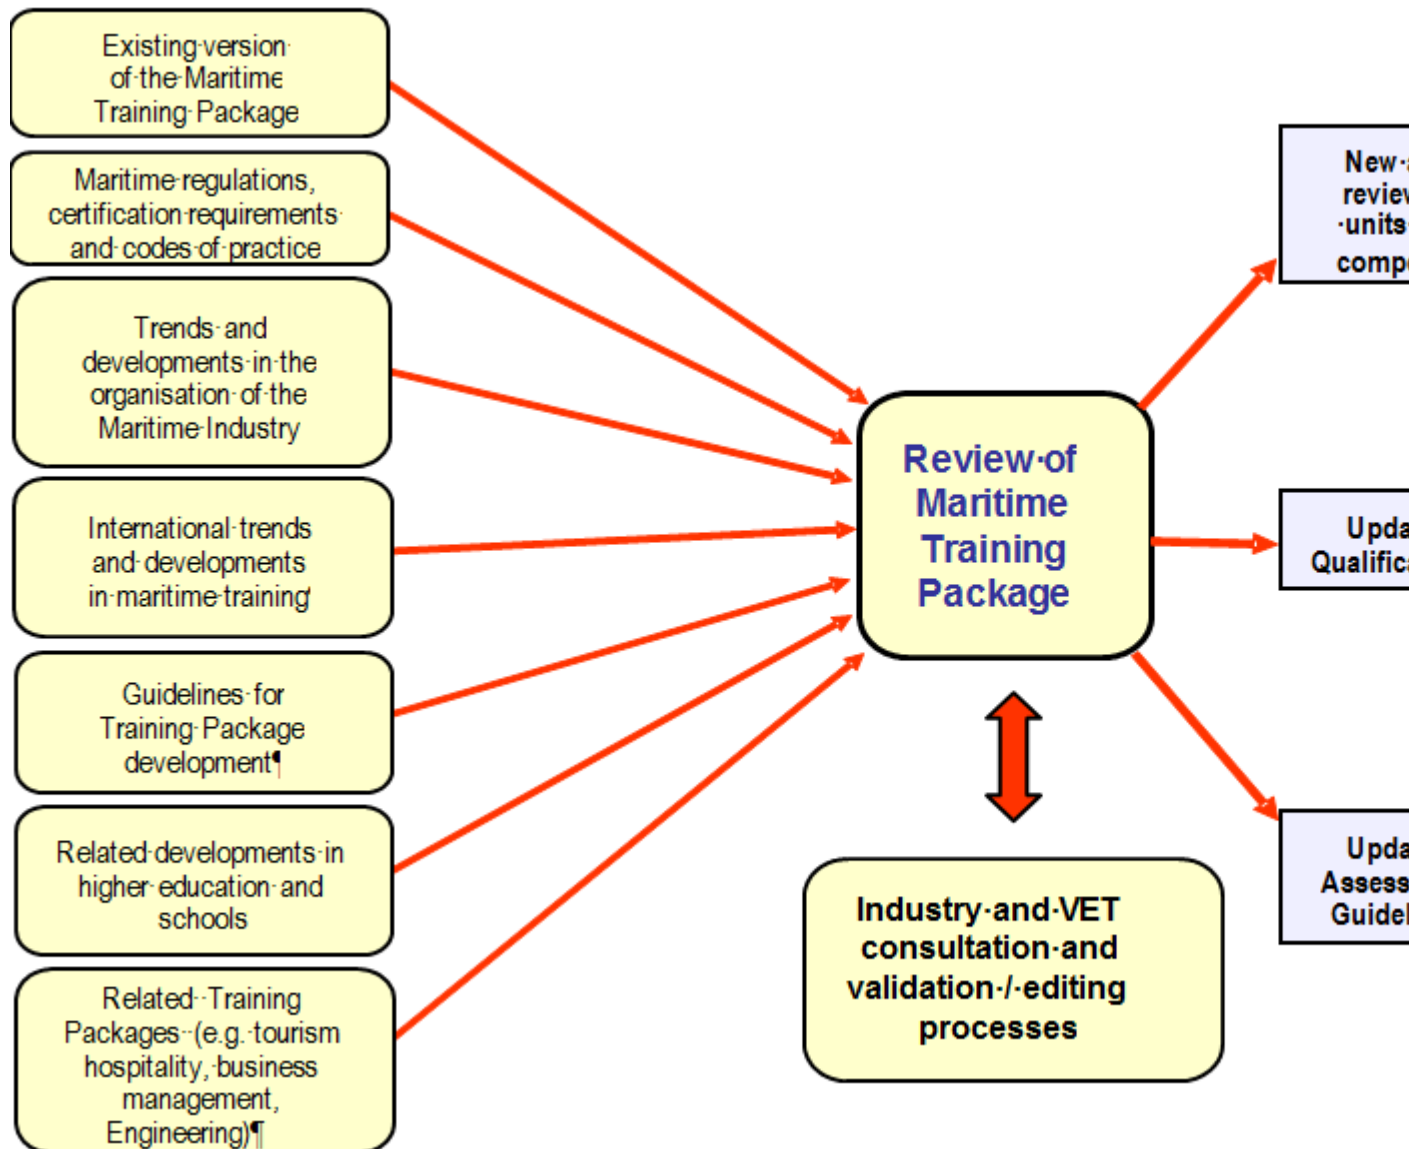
Existing·version of·the·Maritime Training·Package

Maritime·regulations, certification·requirements and·codes·of·practice

Trends·and developments·in·the organisation·of·the Maritime·Industry

International·trends and·developments in·maritime·training

Guidelines·for Training·Package development¶

Related·developments·in higher·education·and schools

Related··Training Packages··(e.g.·tourism hospitality,·business management, Engineering)¶

Review·of Maritime Training Package

Industry·and·VET consultation·and validation·/·editing processes

New·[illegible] review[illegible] ·units·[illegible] comp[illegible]

Upda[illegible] Qualific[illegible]

Upda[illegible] Assess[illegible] Guidel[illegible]